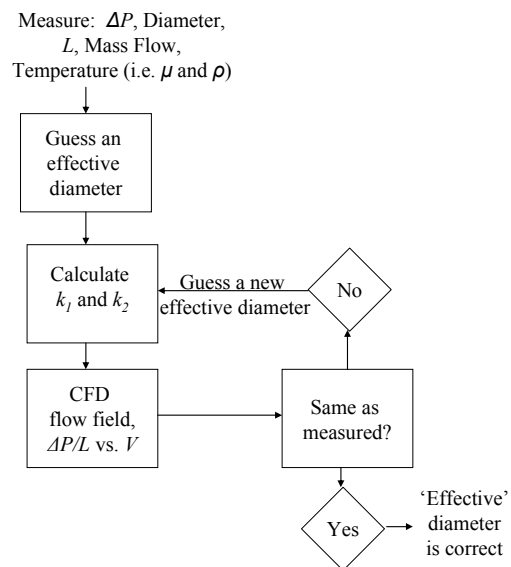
Measure: $\Delta P$, Diameter, $L$, Mass Flow, Temperature (i.e. $\mu$ and $\rho$)

Guess an effective diameter

Calculate $k_1$ and $k_2$

Guess a new effective diameter

No

CFD flow field, $\Delta P/L$ vs. $V$

Same as measured?

Yes

'Effective' diameter is correct